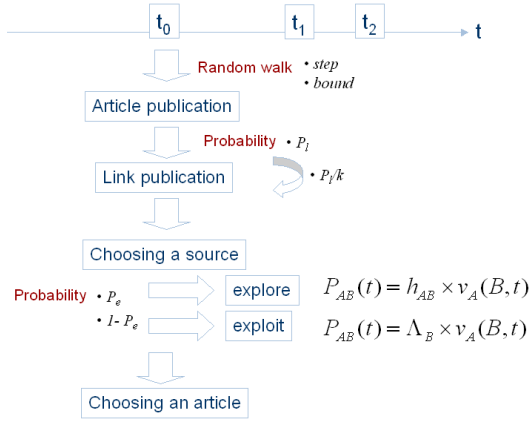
$t_0$ $t_1$ $t_2$ t

Random walk • step • bound

Article publication

Probability • $P_l$

• $P_l/k$

Link publication

Choosing a source

Probability • $P_e$

• $1- P_e$

explore

exploit

$P_{AB}(t) = h_{AB} \times v_A(B,t)$

$P_{AB}(t) = \Lambda_B \times v_A(B,t)$

Choosing an article